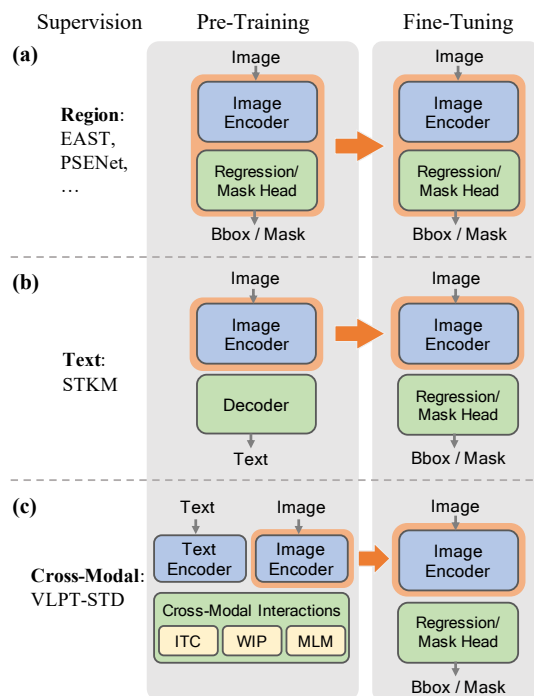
Supervision Pre-Training Fine-Tuning

(a)

Region: EAST, PSENet, …

Image
Image Encoder
Regression/ Mask Head
Bbox / Mask

Image
Image Encoder
Regression/ Mask Head
Bbox / Mask

(b)

Text: STKM

Image
Image Encoder
Decoder
Text

Image
Image Encoder
Regression/ Mask Head
Bbox / Mask

(c)

Cross-Modal: VLPT-STD

Text
Text Encoder
Image
Image Encoder
Cross-Modal Interactions
ITC WIP MLM

Image
Image Encoder
Regression/ Mask Head
Bbox / Mask